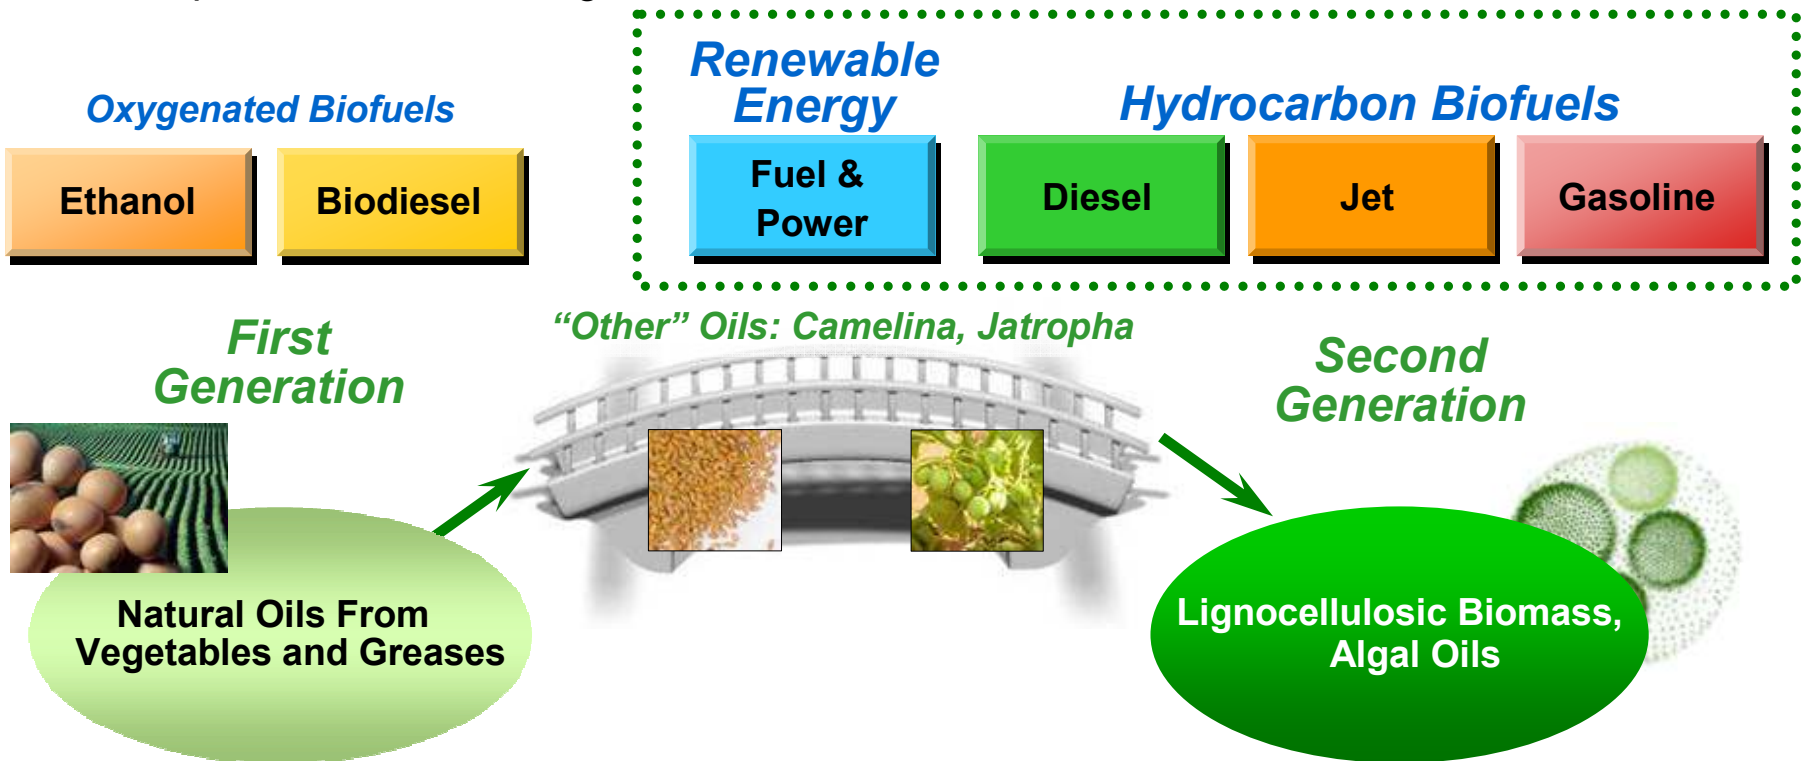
Oxygenated Biofuels

Ethanol

Biodiesel

Renewable Energy

Fuel & Power

Hydrocarbon Biofuels

Diesel

Jet

Gasoline

First Generation

"Other" Oils: Camelina, Jatropha

Second Generation

Natural Oils From Vegetables and Greases

Lignocellulosic Biomass, Algal Oils